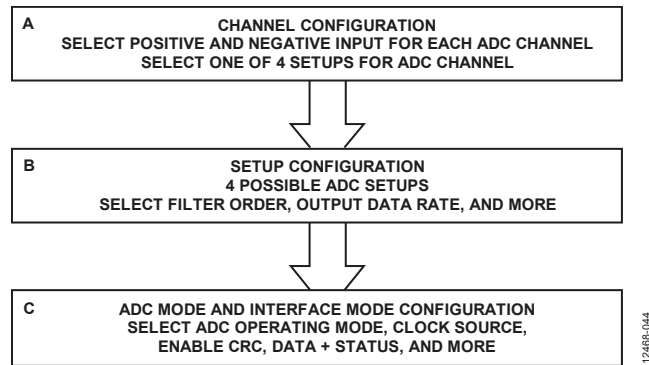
A

CHANNEL CONFIGURATION
SELECT POSITIVE AND NEGATIVE INPUT FOR EACH ADC CHANNEL
SELECT ONE OF 4 SETUPS FOR ADC CHANNEL

B

SETUP CONFIGURATION
4 POSSIBLE ADC SETUPS
SELECT FILTER ORDER, OUTPUT DATA RATE, AND MORE

C

ADC MODE AND INTERFACE MODE CONFIGURATION
SELECT ADC OPERATING MODE, CLOCK SOURCE,
ENABLE CRC, DATA + STATUS, AND MORE

12468-044